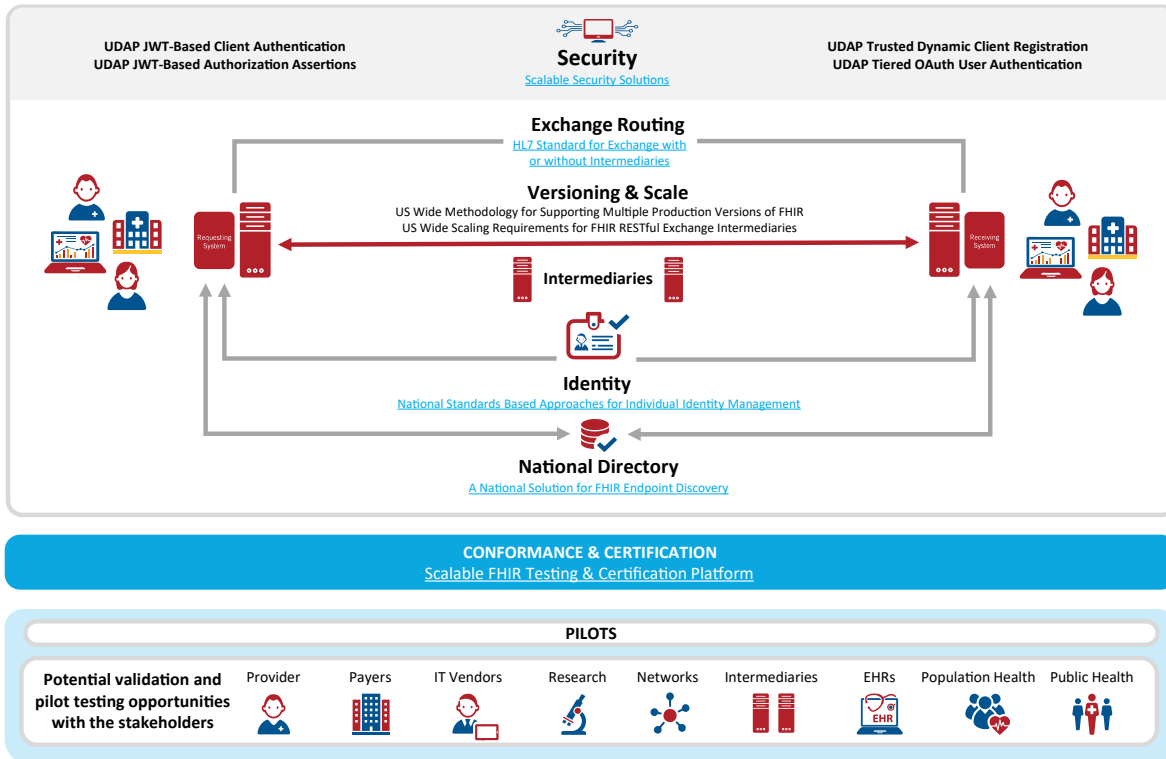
UDAP JWT-Based Client Authentication
UDAP JWT-Based Authorization Assertions

Security
Scalable Security Solutions

UDAP Trusted Dynamic Client Registration
UDAP Tiered OAuth User Authentication

Exchange Routing
HL7 Standard for Exchange with or without Intermediaries

Versioning & Scale
US Wide Methodology for Supporting Multiple Production Versions of FHIR
US Wide Scaling Requirements for FHIR RESTful Exchange Intermediaries

Requesting System

Receiving System

Intermediaries

Identity
National Standards Based Approaches for Individual Identity Management

National Directory
A National Solution for FHIR Endpoint Discovery

CONFORMANCE & CERTIFICATION
Scalable FHIR Testing & Certification Platform

PILOTS

Potential validation and pilot testing opportunities with the stakeholders

Provider
Payers
IT Vendors
Research
Networks
Intermediaries
EHRs
EHR
Population Health
Public Health